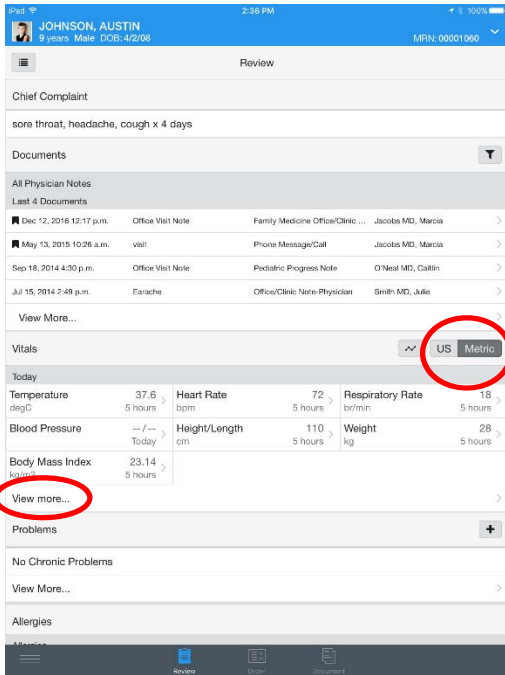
iPad 2:36 PM 100%

JOHNSON, AUSTIN
9 years Male DOB: 4/2/08
MRN: 00001060

Review

Chief Complaint

sore throat, headache, cough x 4 days

Documents

All Physician Notes
Last 4 Documents

| | | | |
|---|---|---|---|
| Dec 12, 2016 12:17 p.m. | Office Visit Note | Family Medicine Office/Clinic ... | Jacobs MD, Marcia |
| May 13, 2015 10:26 a.m. | visit | Phone Message/Call | Jacobs MD, Marcia |
| Sep 18, 2014 4:30 p.m. | Office Visit Note | Pediatric Progress Note | O'Neal MD, Caitlin |
| Jul 15, 2014 2:48 p.m. | Earache | Office/Clinic Note-Physician | Smith MD, Julie |

View More...

Vitals
US Metric

Today

| | | |
|---|---|---|
| Temperature 37.6 degC 5 hours | Heart Rate 72 bpm 5 hours | Respiratory Rate 18 br/min 5 hours |
| Blood Pressure --/-- Today | Height/Length 110 cm 5 hours | Weight 28 kg 5 hours |
| Body Mass Index 23.14 kg/m2 5 hours | | |

View more...

Problems

No Chronic Problems

View More...

Allergies

Allergies

Review Order Document